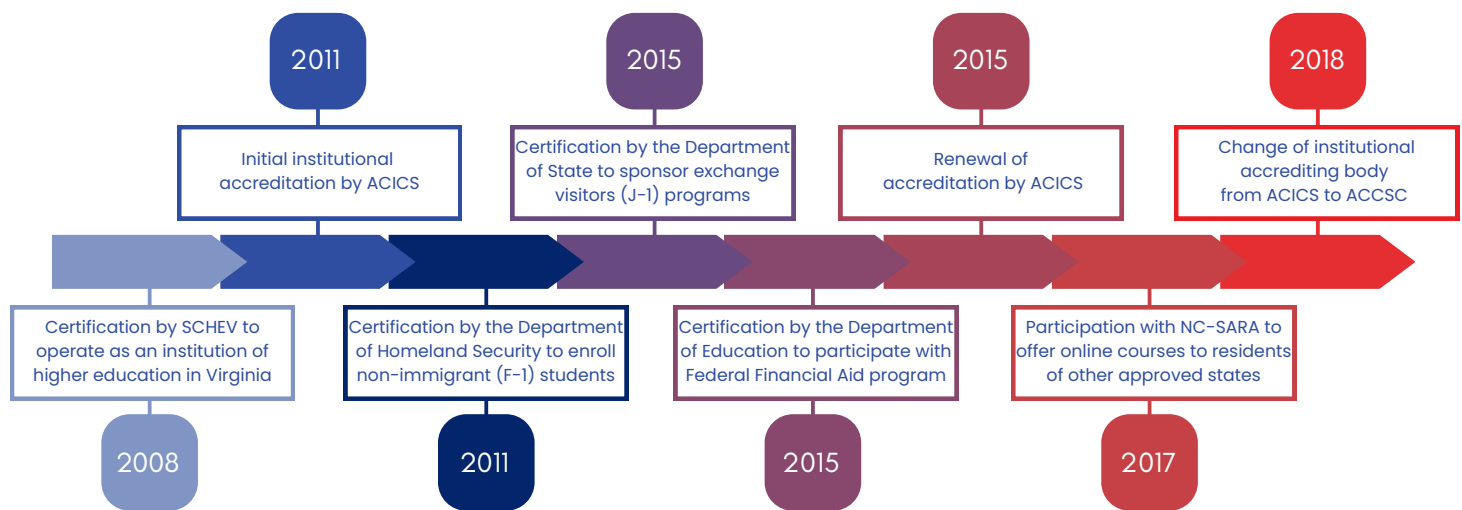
2011

Initial institutional accreditation by ACICS

2015

Certification by the Department of State to sponsor exchange visitors (J-1) programs

2015

Renewal of accreditation by ACICS

2018

Change of institutional accrediting body from ACICS to ACCSC

Certification by SCHEV to operate as an institution of higher education in Virginia

2008

Certification by the Department of Homeland Security to enroll non-immigrant (F-1) students

2011

Certification by the Department of Education to participate with Federal Financial Aid program

2015

Participation with NC-SARA to offer online courses to residents of other approved states

2017